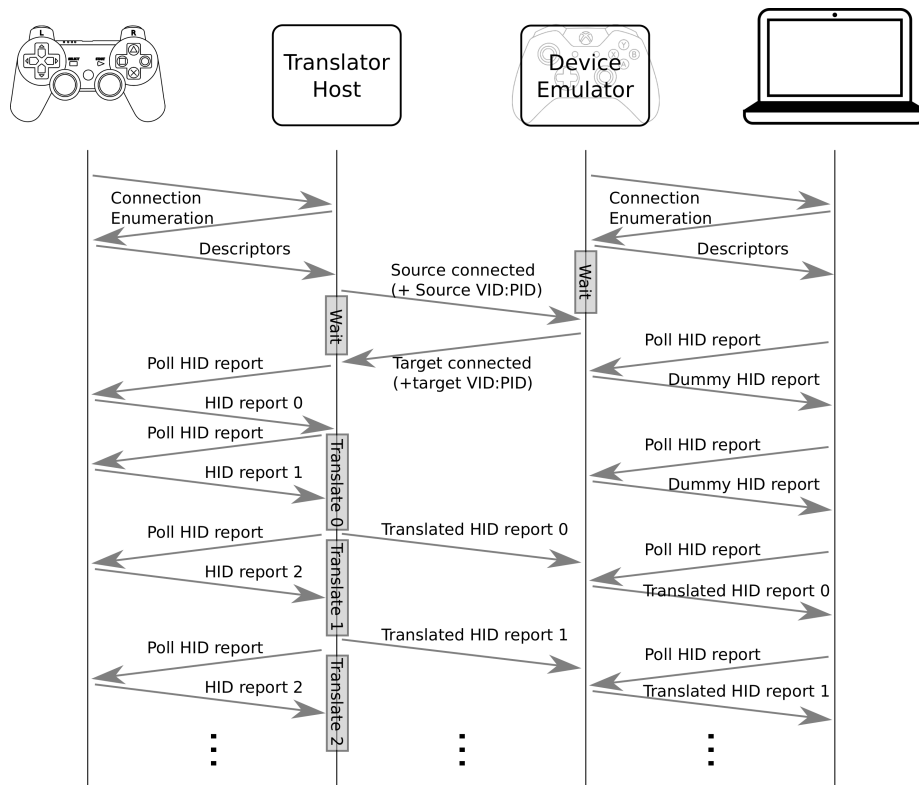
L R

Translator Host

Device Emulator

Connection Enumeration

Descriptors

Connection Enumeration

Descriptors

Source connected (+ Source VID:PID)

Wait

Wait

Poll HID report

Target connected (+target VID:PID)

Poll HID report

Dummy HID report

HID report 0

Poll HID report

Poll HID report

Translate 0

HID report 1

Dummy HID report

Poll HID report

Translated HID report 0

Poll HID report

Translate 1

HID report 2

Translated HID report 0

Translated HID report 1

Poll HID report

Poll HID report

Translate 2

HID report 2

Translated HID report 1

⋮ ⋮ ⋮